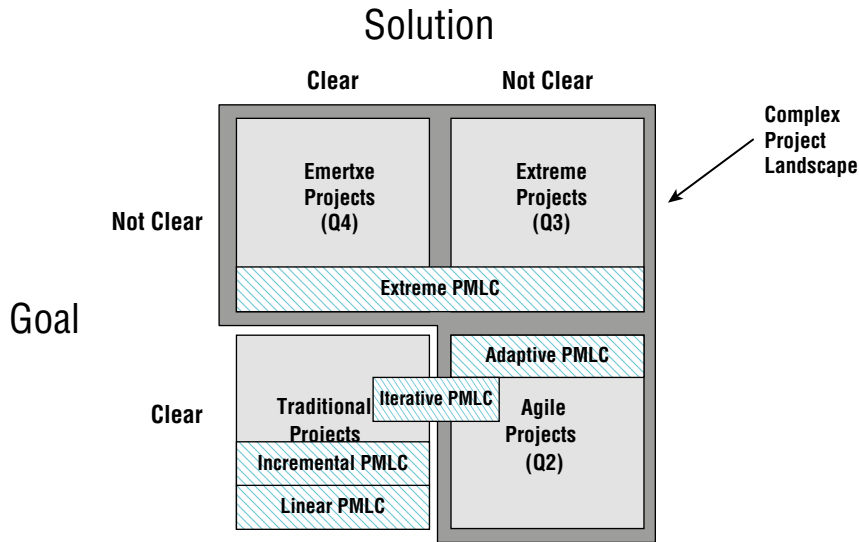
Solution

Clear

Not Clear

Complex Project Landscape

Not Clear

Emertxe Projects (Q4)

Extreme Projects (Q3)

Extreme PMLC

Goal

Adaptive PMLC

Clear

Traditional Projects

Iterative PMLC

Agile Projects (Q2)

Incremental PMLC

Linear PMLC